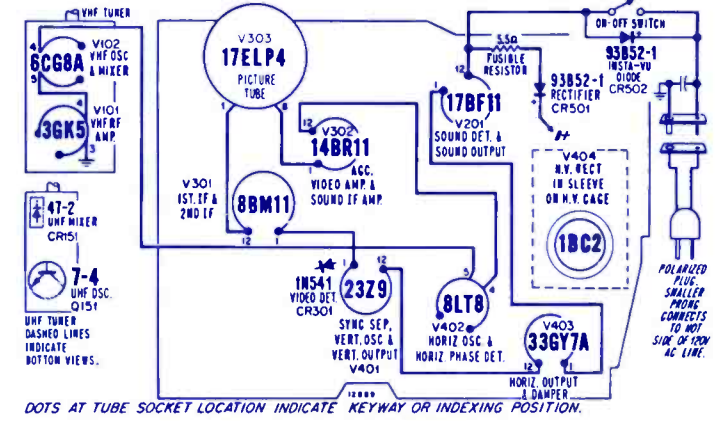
VHF TUNER

4 6CG8A 5 V102 VHF OSC & MIXER

3GK5 V101 VHF RF AMP. 3

47-2 UHF MIXER CR151

7-4 UHF OSC. Q151

UHF TUNER DASHED LINES INDICATE BOTTOM VIEWS.

V303 17ELP4 PICTURE TUBE

1 8

12 V302 14BR11 AGC, VIDEO AMP & SOUND IF AMP.

V301 IST. IF & 2ND IF

8BM11 12 1

1N541 VIDEO DET CR301

1 12 23Z9 SYNC SEP, VERT. OSC & VERT. OUTPUT V401

5 4 8LT8 V402 HORIZ OSC & HORIZ PHASE DET.

V403 33GY7A 12 1 HORIZ. OUTPUT & DAMPER

5.5Ω FUSIBLE RESISTOR

12 1 17BF11 V201 SOUND DET. & SOUND OUTPUT

93B52-1 RECTIFIER CR501

ON-OFF SWITCH

93B52-1 INSTA-VU DIODE CR502

V404 H.V. RECT IN SLEEVE ON H.V. CAGE

1BC2

POLARIZED PLUG. SMALLER PRONG CONNECTS TO HOT SIDE OF 120V AC LINE.

12

DOTS AT TUBE SOCKET LOCATION INDICATE KEYWAY OR INDEXING POSITION.